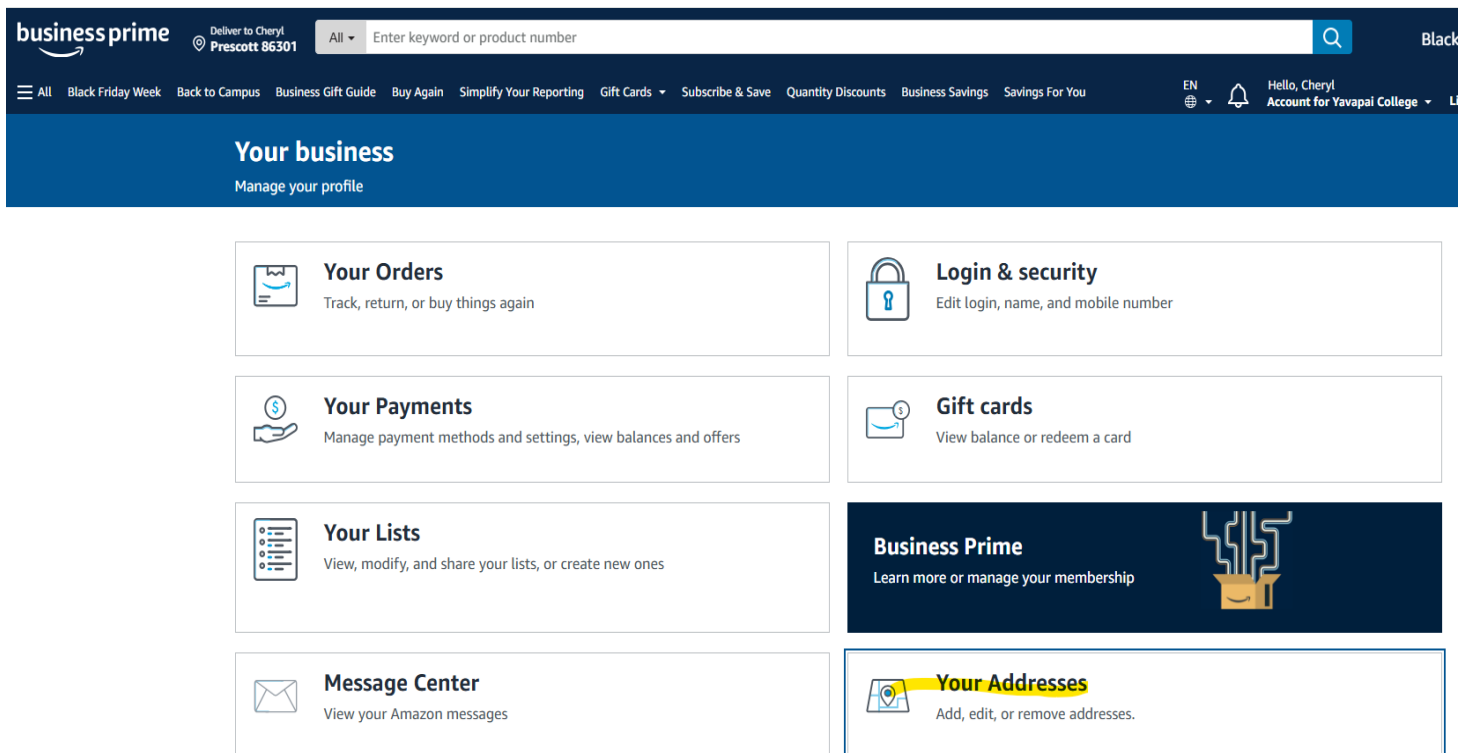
business prime

Deliver to Cheryl
Prescott 86301

All

Enter keyword or product number

Black

All Black Friday Week Back to Campus Business Gift Guide Buy Again Simplify Your Reporting Gift Cards Subscribe & Save Quantity Discounts Business Savings Savings For You

EN

Hello, Cheryl
Account for Yavapai College

Li

Your business
Manage your profile

Your Orders
Track, return, or buy things again

Login & security
Edit login, name, and mobile number

Your Payments
Manage payment methods and settings, view balances and offers

Gift cards
View balance or redeem a card

Your Lists
View, modify, and share your lists, or create new ones

Business Prime
Learn more or manage your membership

Message Center
View your Amazon messages

Your Addresses
Add, edit, or remove addresses.